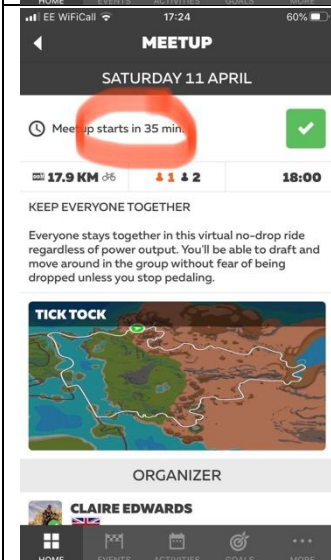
HOME EVENTS ACTIVITIES GOALS MORE

EE WiFiCall 17:24 60%

MEETUP

SATURDAY 11 APRIL

Meetup starts in 35 min.

17.9 KM 1 2 18:00

KEEP EVERYONE TOGETHER

Everyone stays together in this virtual no-drop ride regardless of power output. You'll be able to draft and move around in the group without fear of being dropped unless you stop pedaling.

TICK TOCK

ORGANIZER

CLAIRE EDWARDS

HOME EVENTS ACTIVITIES GOALS MORE